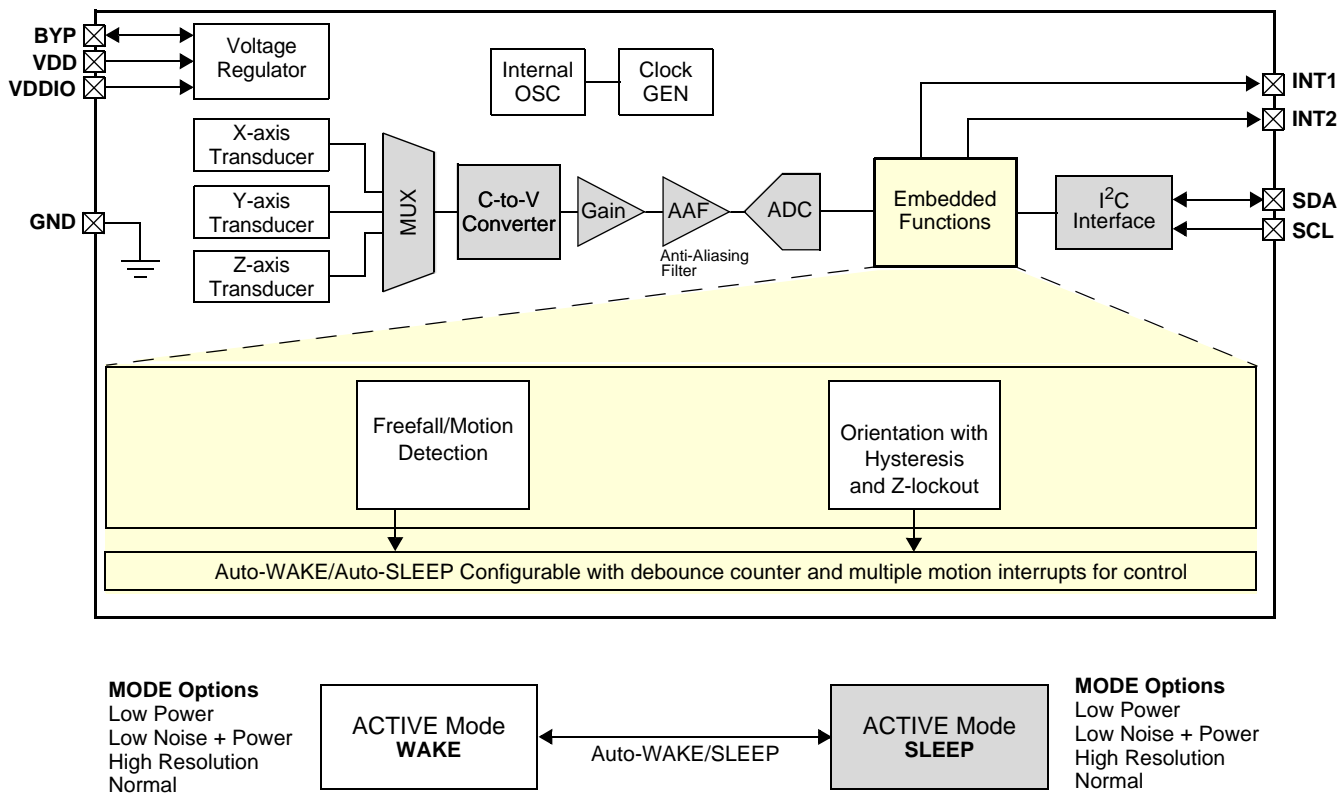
BYP
VDD
VDDIO

Voltage Regulator

Internal OSC

Clock GEN

INT1

INT2

X-axis Transducer

Y-axis Transducer

Z-axis Transducer

GND

MUX

C-to-V Converter

Gain

AAF

Anti-Aliasing Filter

ADC

Embedded Functions

I$^2$C Interface

SDA

SCL

Freefall/Motion Detection

Orientation with Hysteresis and Z-lockout

Auto-WAKE/Auto-SLEEP Configurable with debounce counter and multiple motion interrupts for control

MODE Options
Low Power
Low Noise + Power
High Resolution
Normal

ACTIVE Mode
WAKE

Auto-WAKE/SLEEP

ACTIVE Mode
SLEEP

MODE Options
Low Power
Low Noise + Power
High Resolution
Normal